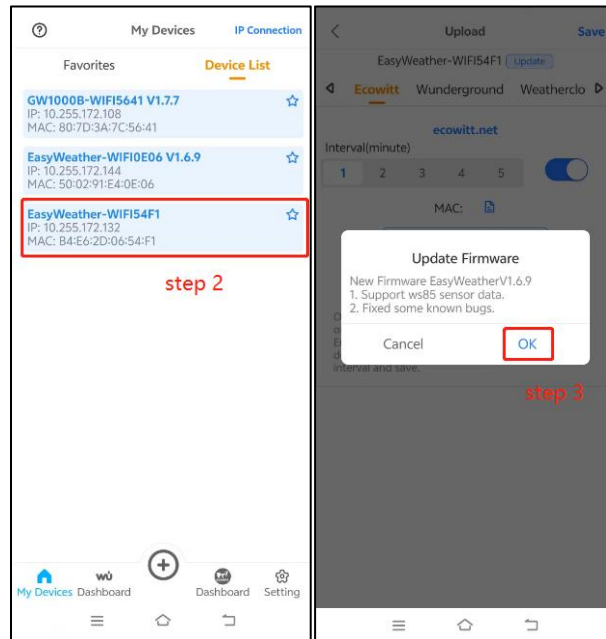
My Devices
IP Connection
Favorites
Device List
GW1000B-WIFI5641 V1.7.7
IP: 10.255.172.108
MAC: 80:7D:3A:7C:56:41
EasyWeather-WIFI0E06 V1.6.9
IP: 10.255.172.144
MAC: 50:02:91:E4:0E:06
EasyWeather-WIFI54F1
IP: 10.255.172.132
MAC: B4:E6:2D:06:54:F1
step 2
My Devices
Dashboard
Dashboard
Setting

Upload
Save
EasyWeather-WIFI54F1
Update
Ecowitt
Wunderground
Weatherclo
ecowitt.net
Interval(minute)
1
2
3
4
5
MAC:
Update Firmware
New Firmware EasyWeatherV1.6.9
1. Support ws85 sensor data.
2. Fixed some known bugs.
Cancel
OK
interval and save.
step 3